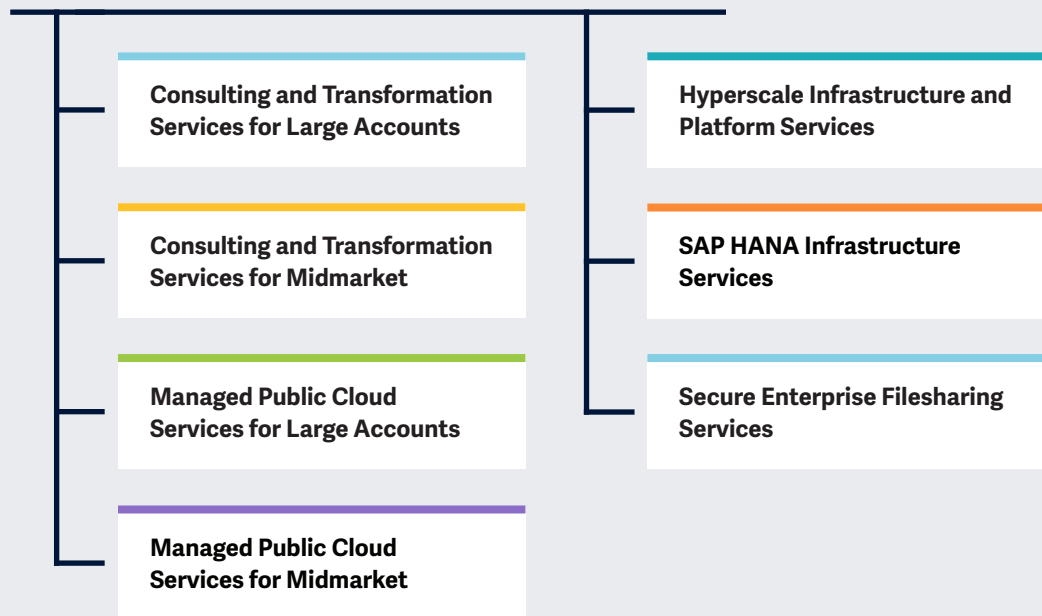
Consulting and Transformation Services for Large Accounts

Consulting and Transformation Services for Midmarket

Managed Public Cloud Services for Large Accounts

Managed Public Cloud Services for Midmarket

Hyperscale Infrastructure and Platform Services

SAP HANA Infrastructure Services

Secure Enterprise Filesharing Services